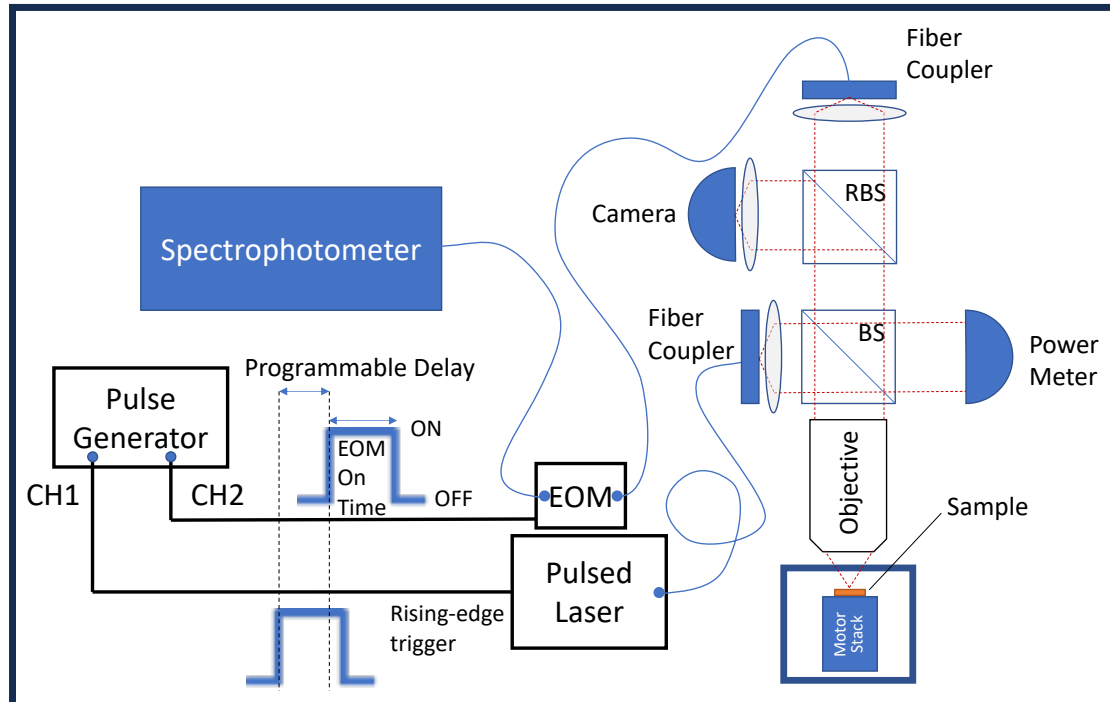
Fiber Coupler

Camera

RBS

Spectrophotometer

Fiber Coupler

BS

Power Meter

Programmable Delay

Pulse Generator

ON

EOM On Time

OFF

CH1

CH2

EOM

Objective

Sample

Pulsed Laser

Rising-edge trigger

Motor Stack